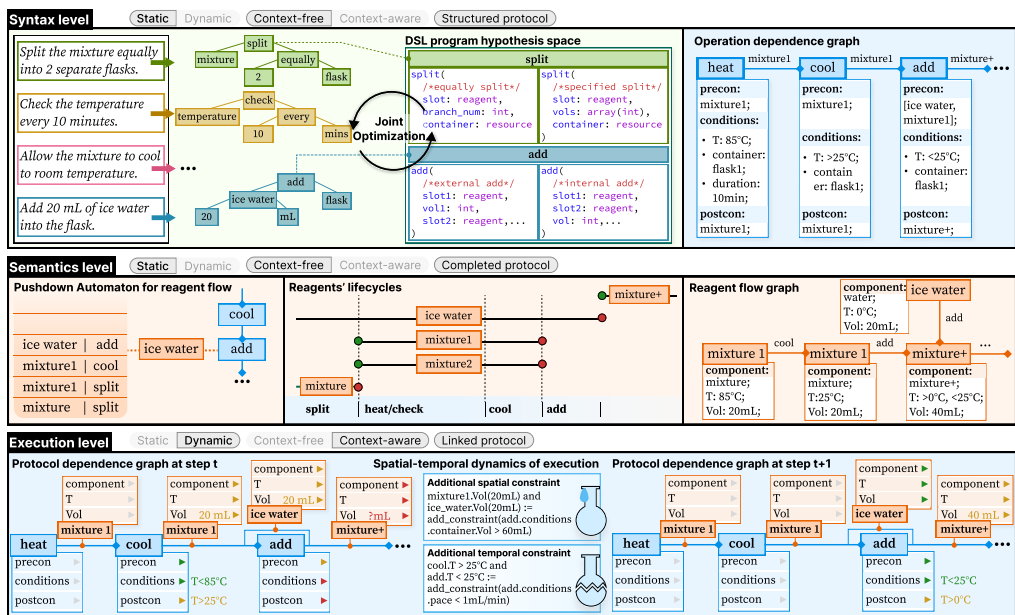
Syntax level
Static Dynamic Context-free Context-aware Structured protocol

Split the mixture equally into 2 separate flasks.
Check the temperature every 10 minutes.
Allow the mixture to cool to room temperature.
Add 20 mL of ice water into the flask.

split
mixture
equally
2
flask
check
temperature
every
10
mins
add
ice water
flask
20
mL

Joint Optimization

DSL program hypothesis space
split
split(
/*equally split*/
slot: reagent,
branch_num: int,
container: resource
)
split(
/*specified split*/
slot: reagent,
vols: array(int),
container: resource
)
add
add(
/*external add*/
slot1: reagent,
vol1: int,
slot2: reagent,...
)
add(
/*internal add*/
slot1: reagent,
slot2: reagent,
vol: int,...
)

Operation dependence graph
heat
mixture1
cool
mixture1
add
mixture+
precon:
mixture1;
conditions:
• T: 85°C;
• container: flask1;
• duration: 10min;
postcon:
mixture1;
precon:
mixture1;
conditions:
• T: >25°C;
• contain er: flask1;
postcon:
mixture1;
precon:
[ice water, mixture1];
conditions:
• T: <25°C;
• container: flask1;
postcon:
mixture+;

Semantics level
Static Dynamic Context-free Context-aware Completed protocol

Pushdown Automaton for reagent flow
ice water | add
mixture1 | cool
mixture1 | split
mixture | split
cool
ice water
add

Reagents' lifecycles
mixture+
ice water
mixture1
mixture2
mixture
split
heat/check
cool
add

Reagent flow graph
component: water;
T: 0°C;
Vol: 20mL;
ice water
add
cool
add
mixture 1
mixture 1
mixture+
component: mixture;
T: 85°C;
Vol: 20mL;
component: mixture;
T:25°C;
Vol: 20mL;
component: mixture+;
T: >0°C, <25°C;
Vol: 40mL;

Execution level
Static Dynamic Context-free Context-aware Linked protocol

Protocol dependence graph at step t
component
T
Vol
mixture 1
component
T
Vol 20 mL
mixture 1
component
T
Vol 20 mL
ice water
component
T
Vol ?mL
mixture+
heat
precon
conditions
postcon
cool
precon
conditions T<85°C
postcon T>25°C
add
precon
conditions
postcon

Spatial-temporal dynamics of execution
Additional spatial constraint
mixture1.Vol(20mL) and ice_water.Vol(20mL) := add_constraint(add.conditions .container.Vol > 60mL)
Additional temporal constraint
cool.T > 25°C and add.T < 25°C := add_constraint(add.conditions .pace < 1mL/min)

Protocol dependence graph at step t+1
component
T
Vol
mixture 1
component
T
Vol
mixture 1
component
T
Vol
ice water
component
T
Vol 40 mL
mixture+
heat
precon
conditions
postcon
cool
precon
conditions
postcon
add
precon
conditions T<25°C
postcon T>0°C